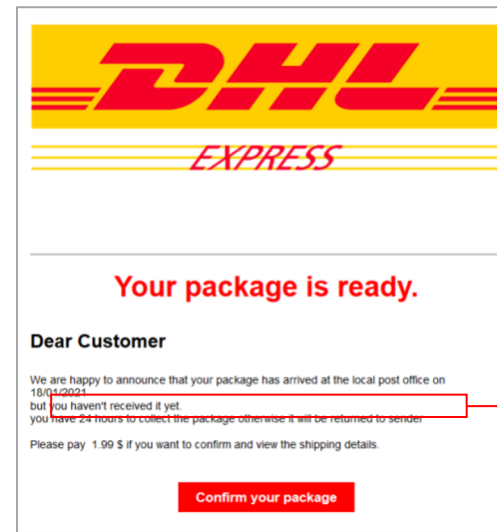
DHL
EXPRESS

Your package is ready.

Dear Customer

We are happy to announce that your package has arrived at the local post office on 18/01/2021
but you haven't received it yet.
you have 24 hours to collect the package otherwise it will be returned to sender

Please pay 1.99 $ if you want to confirm and view the shipping details.

Confirm your package